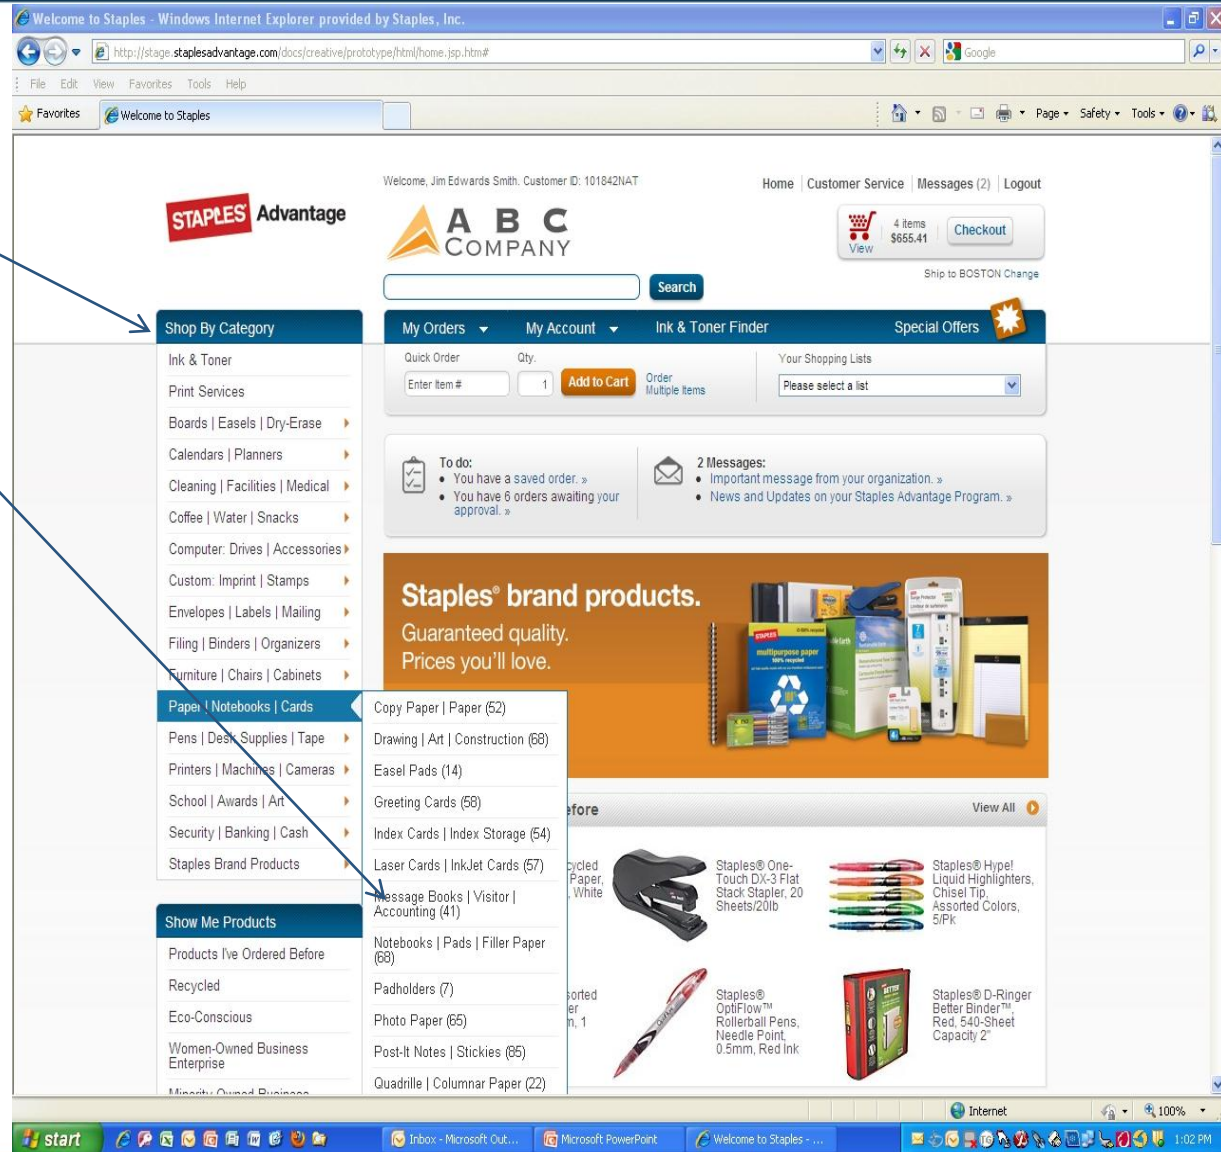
Welcome to Staples - Windows Internet Explorer provided by Staples, Inc.

http://stage.staplesadvantage.com/docs/creative/prototype/html/home.jsp.htm#

Google

File Edit View Favorites Tools Help

Favorites Welcome to Staples

Page ▾ Safety ▾ Tools ▾

STAPLES Advantage

Welcome, Jim Edwards Smith. Customer ID: 101842NAT

A B C COMPANY

Home | Customer Service | Messages (2) | Logout

4 items $655.41 View Checkout

Ship to BOSTON Change

Search

Shop By Category

My Orders ▾ My Account ▾ Ink & Toner Finder Special Offers

Ink & Toner
Print Services
Boards | Easels | Dry-Erase
Calendars | Planners
Cleaning | Facilities | Medical
Coffee | Water | Snacks
Computer: Drives | Accessories
Custom: Imprint | Stamps
Envelopes | Labels | Mailing
Filing | Binders | Organizers
Furniture | Chairs | Cabinets
Paper | Notebooks | Cards
Pens | Desk Supplies | Tape
Printers | Machines | Cameras
School | Awards | Art
Security | Banking | Cash
Staples Brand Products

Quick Order Qty.
Enter Item # 1 Add to Cart Order Multiple Items

Your Shopping Lists
Please select a list

To do:
• You have a saved order. »
• You have 6 orders awaiting your approval. »

2 Messages:
• Important message from your organization. »
• News and Updates on your Staples Advantage Program. »

Staples® brand products.
Guaranteed quality.
Prices you'll love.

Copy Paper | Paper (52)
Drawing | Art | Construction (68)
Easel Pads (14)
Greeting Cards (58)
Index Cards | Index Storage (54)
Laser Cards | InkJet Cards (57)
Message Books | Visitor | Accounting (41)
Notebooks | Pads | Filler Paper (68)
Padholders (7)
Photo Paper (65)
Post-It Notes | Stickies (85)
Quadrille | Columnar Paper (22)

efore

View All

cycled Paper, White

Staples® One-Touch DX-3 Flat Stack Stapler, 20 Sheets/20lb

Staples® Hype! Liquid Highlighters, Chisel Tip, Assorted Colors, 5/Pk

orted er n, 1

Staples® OptiFlow™ Rollerball Pens, Needle Point, 0.5mm, Red Ink

Staples® D-Ringer Better Binder™, Red, 540-Sheet Capacity 2"

Show Me Products
Products I've Ordered Before
Recycled
Eco-Conscious
Women-Owned Business Enterprise
Minority-Owned Business

Internet 100%

start Inbox - Microsoft Out... Microsoft PowerPoint Welcome to Staples - ... 1:02 PM